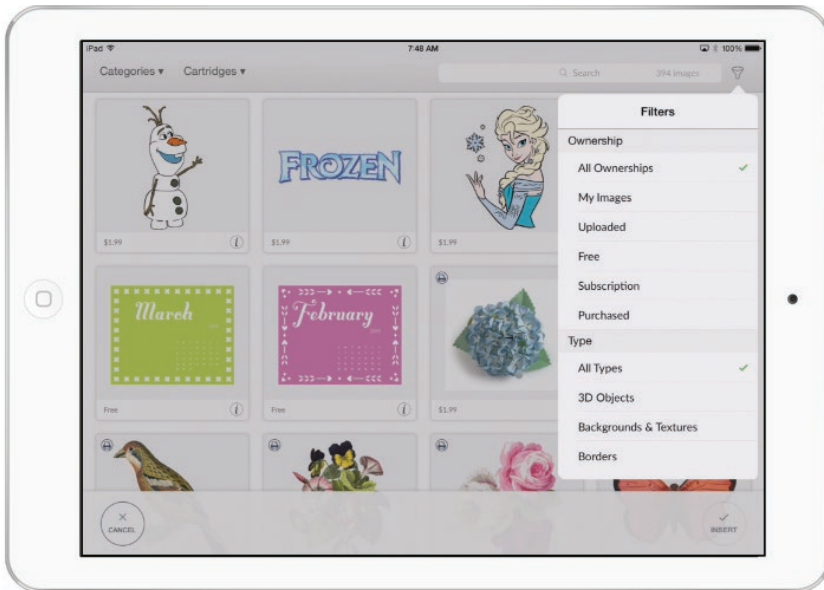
iPad

7:48 AM

100%

Categories ▾ Cartridges ▾

Search 394 images

$1.99

FROZEN

$1.99

$1.99

March

Free

February

Free

$1.99

Filters

Ownership

All Ownerships ✓

My Images

Uploaded

Free

Subscription

Purchased

Type

All Types ✓

3D Objects

Backgrounds & Textures

Borders

CANCEL

INSERT